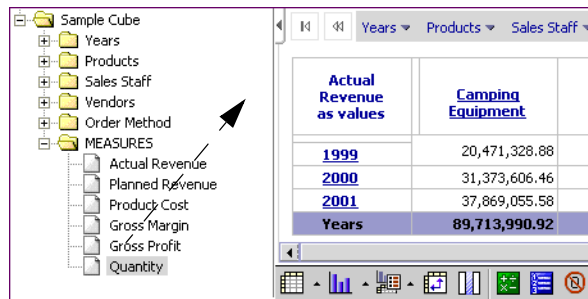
Sample Cube
Years
Products
Sales Staff
Vendors
Order Method
MEASURES
Actual Revenue
Planned Revenue
Product Cost
Gross Margin
Gross Profit
Quantity

Years ▾ Products ▾ Sales Staff ▾

| Actual Revenue as values | Camping Equipment |
|---|---|
| 1999 | 20,471,328.88 |
| 2000 | 31,373,606.46 |
| 2001 | 37,869,055.58 |
| Years | 89,713,990.92 |